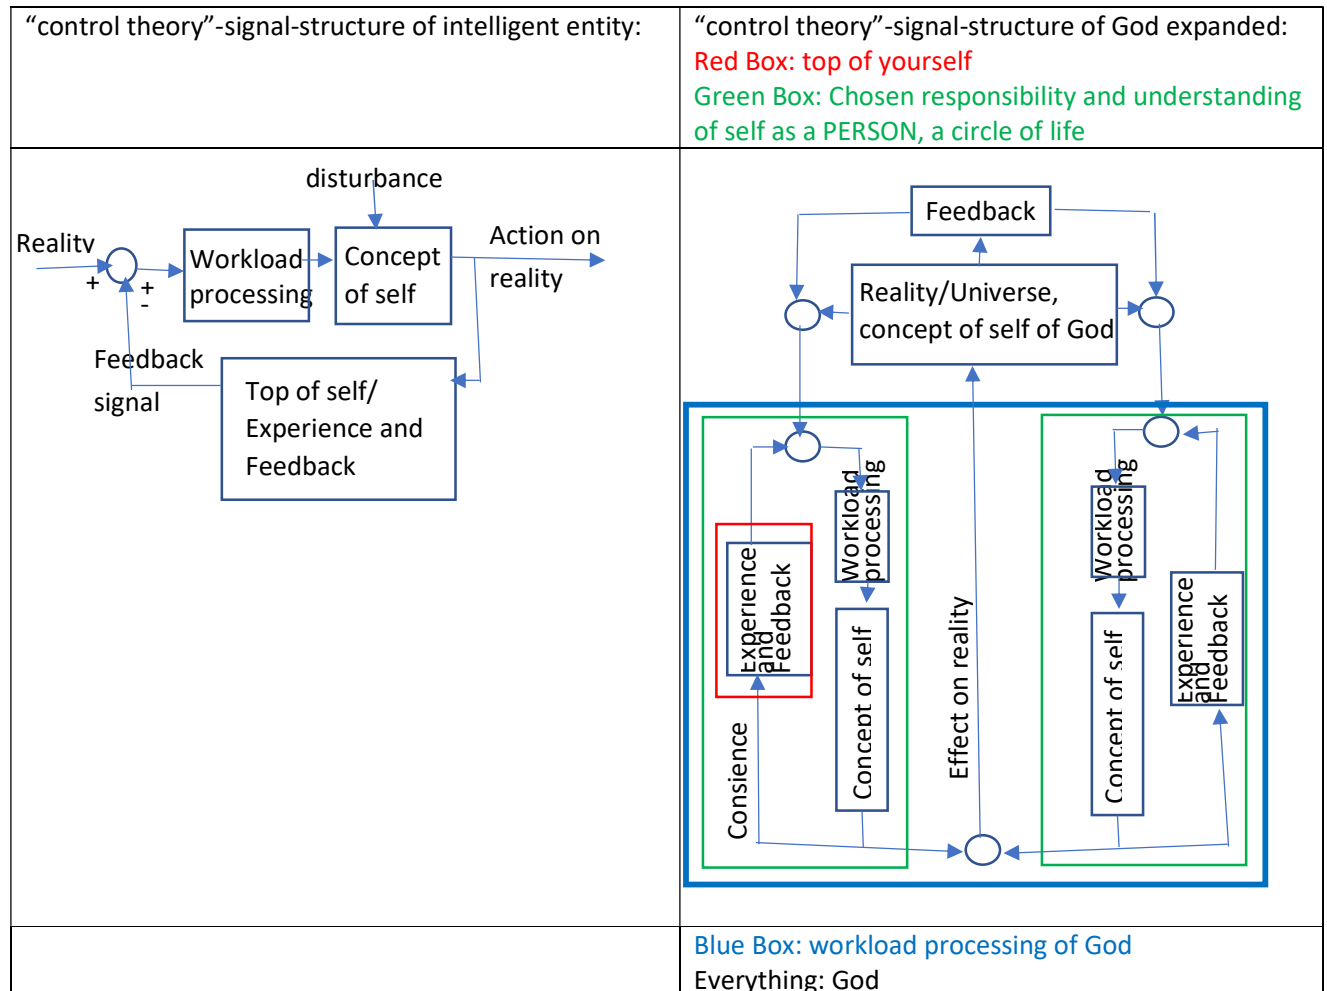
| “control theory”-signal-structure of intelligent entity: | “control theory”-signal-structure of God expanded: Red Box: top of yourself Green Box: Chosen responsibility and understanding of self as a PERSON, a circle of life |
|---|---|
| disturbance Reality + + - Workload processing Concept of self Action on reality Feedback signal Top of self/ Experience and Feedback | Feedback Reality/Universe, concept of self of God Experience and Feedback Workload processing Concept of self Consience Effect on reality Workload processing Concept of self Experience and Feedback |
| | Blue Box: workload processing of God Everything: God |